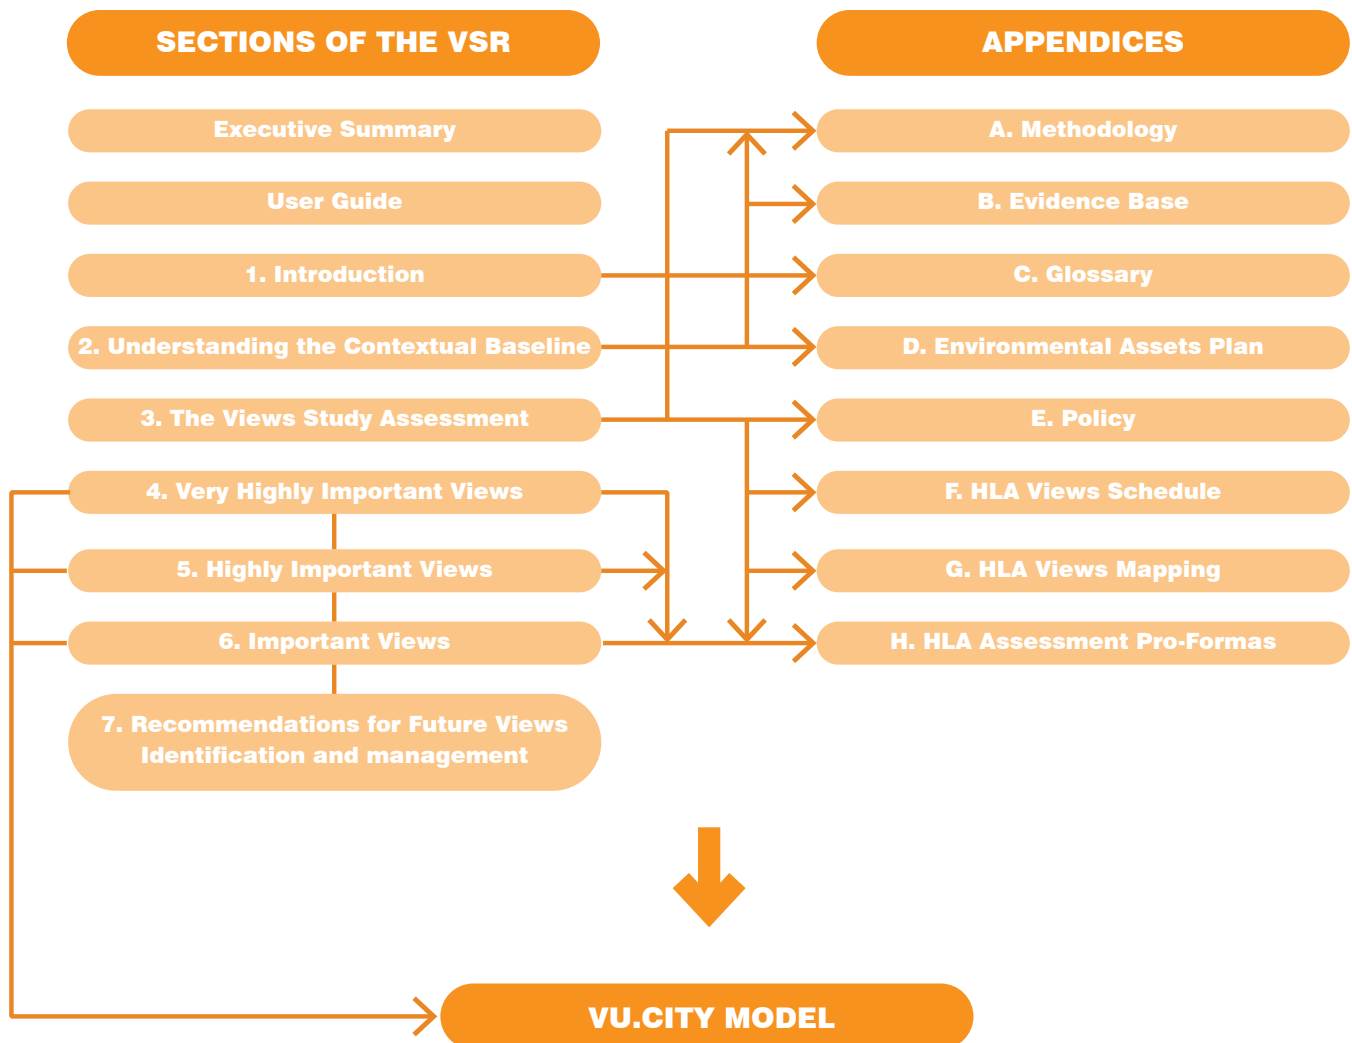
SECTIONS OF THE VSR

Executive Summary

User Guide

1. Introduction

2. Understanding the Contextual Baseline

3. The Views Study Assessment

4. Very Highly Important Views

5. Highly Important Views

6. Important Views

7. Recommendations for Future Views Identification and management

APPENDICES

A. Methodology

B. Evidence Base

C. Glossary

D. Environmental Assets Plan

E. Policy

F. HLA Views Schedule

G. HLA Views Mapping

H. HLA Assessment Pro-Formas

VU.CITY MODEL